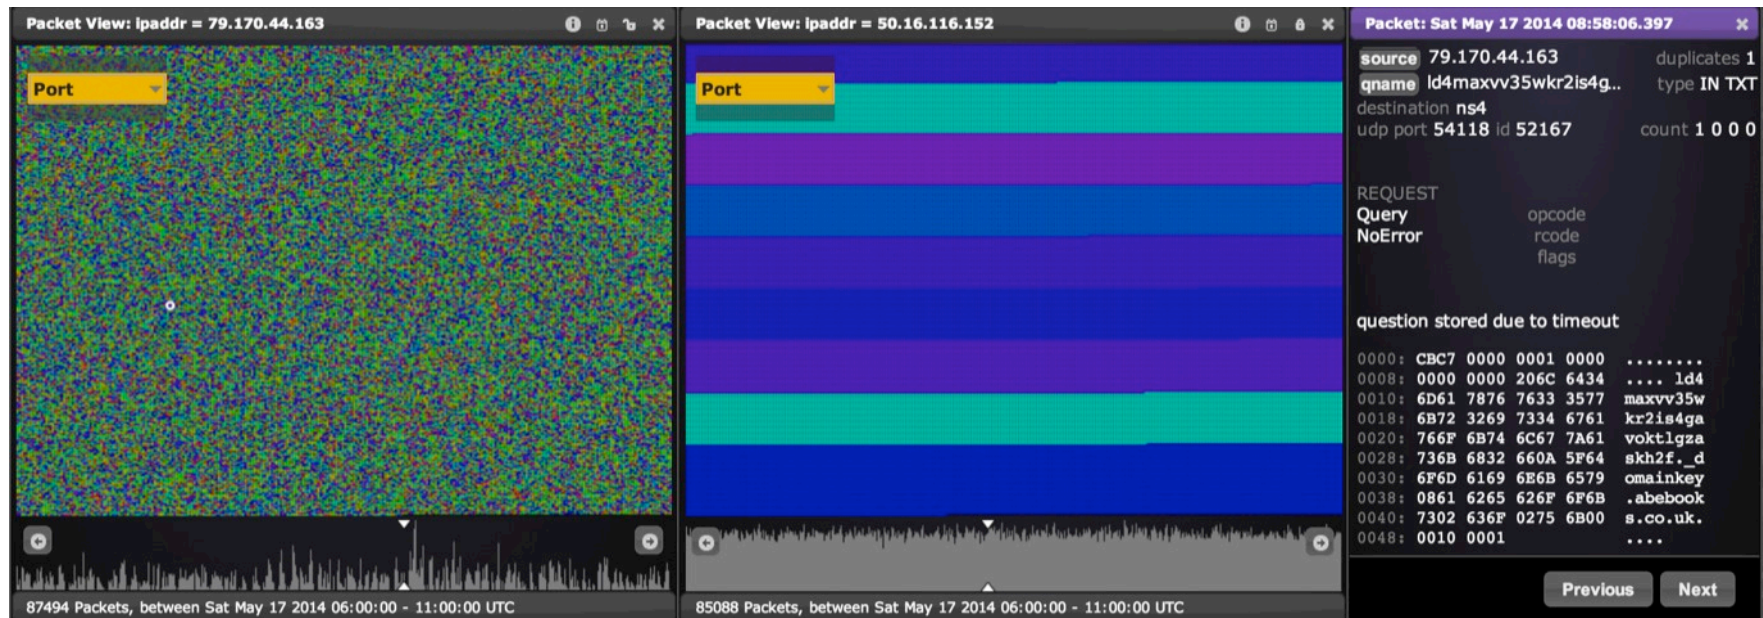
Packet View: ipaddr = 79.170.44.163

Port

87494 Packets, between Sat May 17 2014 06:00:00 - 11:00:00 UTC

Packet View: ipaddr = 50.16.116.152

Port

85088 Packets, between Sat May 17 2014 06:00:00 - 11:00:00 UTC

Packet: Sat May 17 2014 08:58:06.397

source 79.170.44.163 duplicates 1
qname ld4maxvv35wkr2is4g... type IN TXT
destination ns4
udp port 54118 id 52167 count 1 0 0 0

REQUEST
Query opcode
NoError rcode
flags

question stored due to timeout

0000: CBC7 0000 0001 0000 ........
0008: 0000 0000 206C 6434 .... ld4
0010: 6D61 7876 7633 3577 maxvv35w
0018: 6B72 3269 7334 6761 kr2is4ga
0020: 766F 6B74 6C67 7A61 voktlgza
0028: 736B 6832 660A 5F64 skh2f._d
0030: 6F6D 6169 6E6B 6579 omainkey
0038: 0861 6265 626F 6F6B .abebook
0040: 7302 636F 0275 6B00 s.co.uk.
0048: 0010 0001 ....

Previous Next